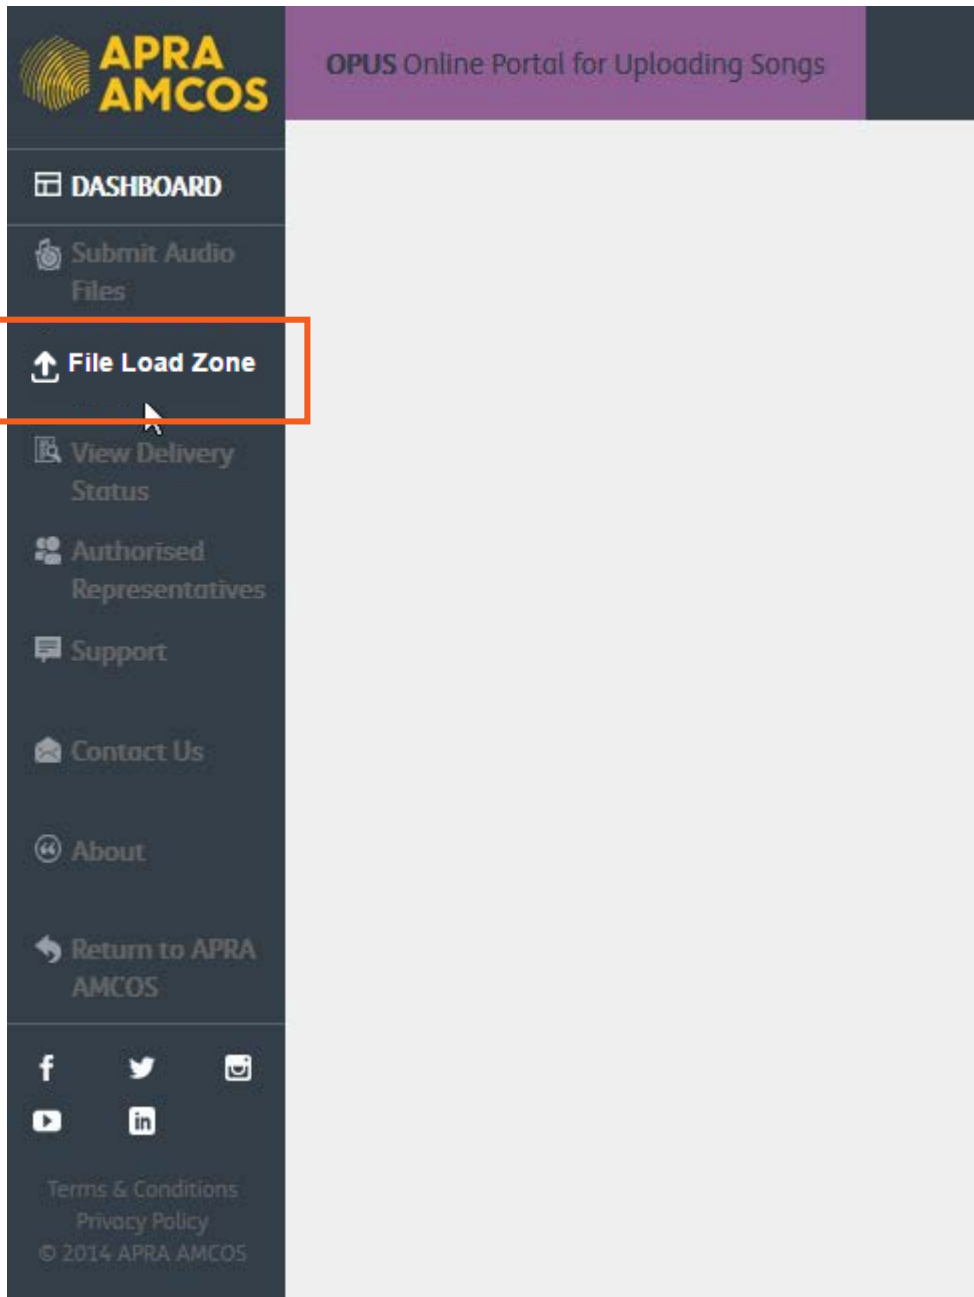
APRA AMCOS

OPUS Online Portal for Uploading Songs

DASHBOARD

Submit Audio Files

File Load Zone

View Delivery Status

Authorised Representatives

Support

Contact Us

About

Return to APRA AMCOS

Terms & Conditions
Privacy Policy
© 2014 APRA AMCOS